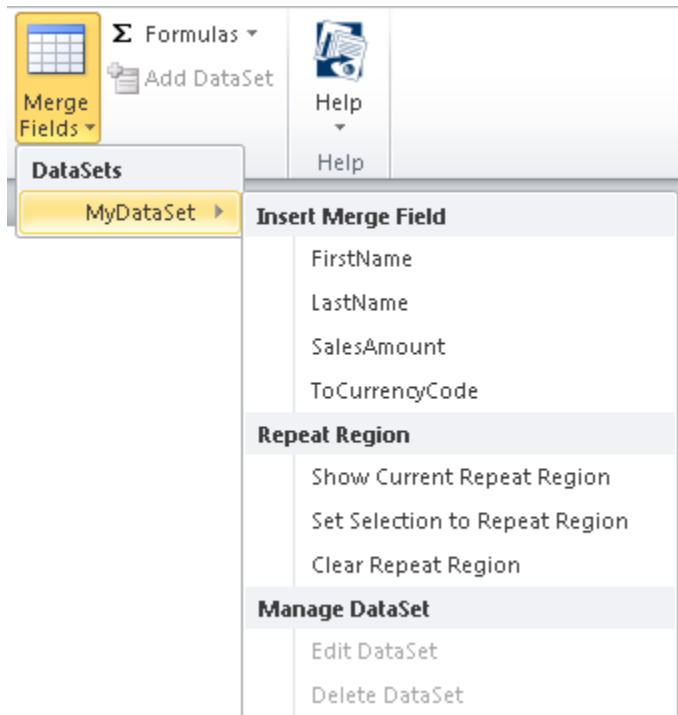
Merge Fields
Formulas
Add DataSet
Help
Help
DataSets
MyDataSet
Insert Merge Field
FirstName
LastName
SalesAmount
ToCurrencyCode
Repeat Region
Show Current Repeat Region
Set Selection to Repeat Region
Clear Repeat Region
Manage DataSet
Edit DataSet
Delete DataSet